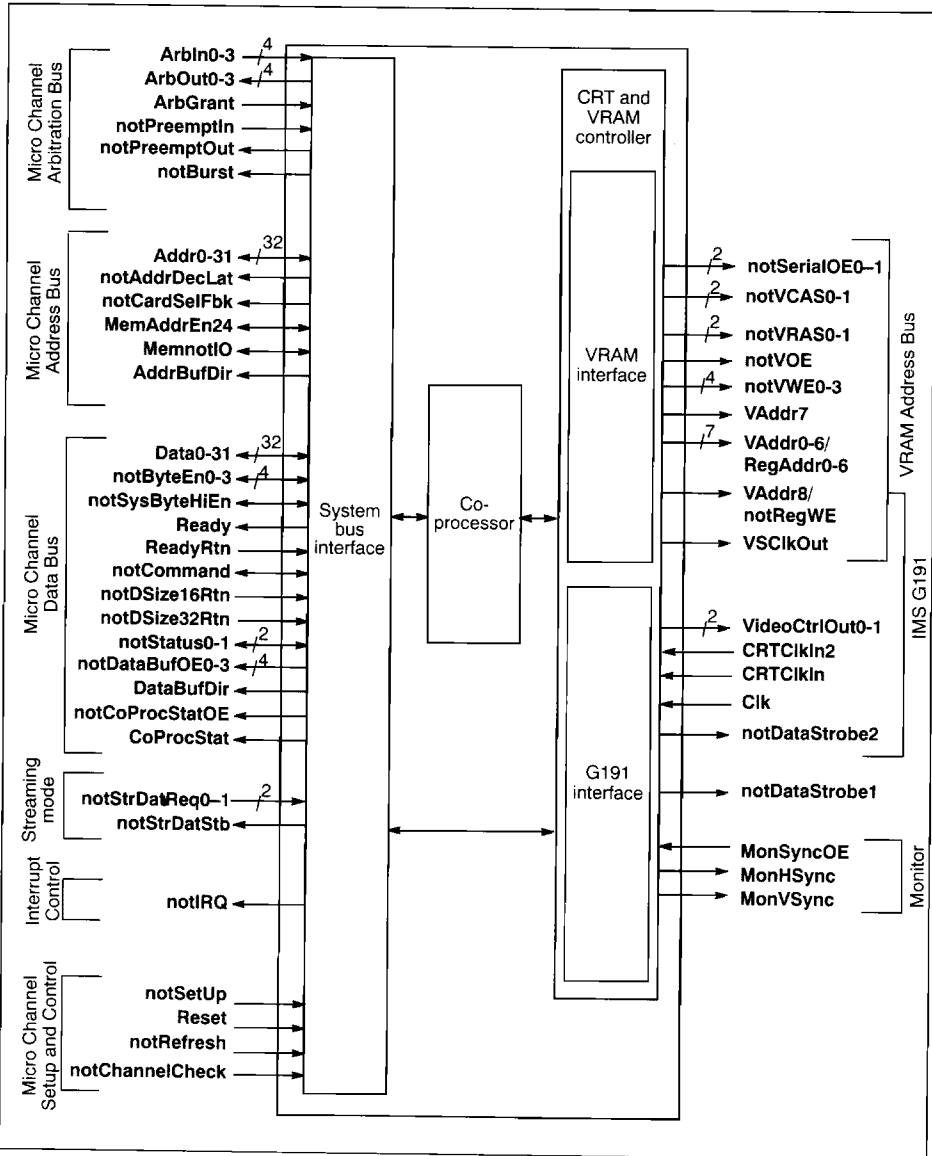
Micro Channel Arbitration Bus
ArbIn0-3 4
ArbOut0-3 4
ArbGrant
notPreemptIn
notPreemptOut
notBurst

Micro Channel Address Bus
Addr0-31 32
notAddrDecLat
notCardSelFbk
MemAddrEn24
MemnotIO
AddrBufDir

Micro Channel Data Bus
Data0-31 32
notByteEn0-3 4
notSysByteHiEn
Ready
ReadyRtn
notCommand
notDSize16Rtn
notDSize32Rtn
notStatus0-1 2
notDataBufOE0-3 4
DataBufDir
notCoProcStatOE
CoProcStat

Streaming mode
notStrDatReq0–1 2
notStrDatStb

Interrupt Control
notIRQ

Micro Channel Setup and Control
notSetUp
Reset
notRefresh
notChannelCheck

System bus interface

Co-processor

CRT and VRAM controller

VRAM interface

G191 interface

2 notSerialOE0–1
2 notVCAS0-1
2 notVRAS0-1
notVOE
4 notVWE0-3
VAddr7
7 VAddr0-6/ RegAddr0-6
VAddr8/ notRegWE
VSClkOut

VRAM Address Bus

2 VideoCtrlOut0-1
CRTClkIn2
CRTClkIn
Clk
notDataStrobe2

IMS G191

notDataStrobe1

MonSyncOE
MonHSync
MonVSync

Monitor